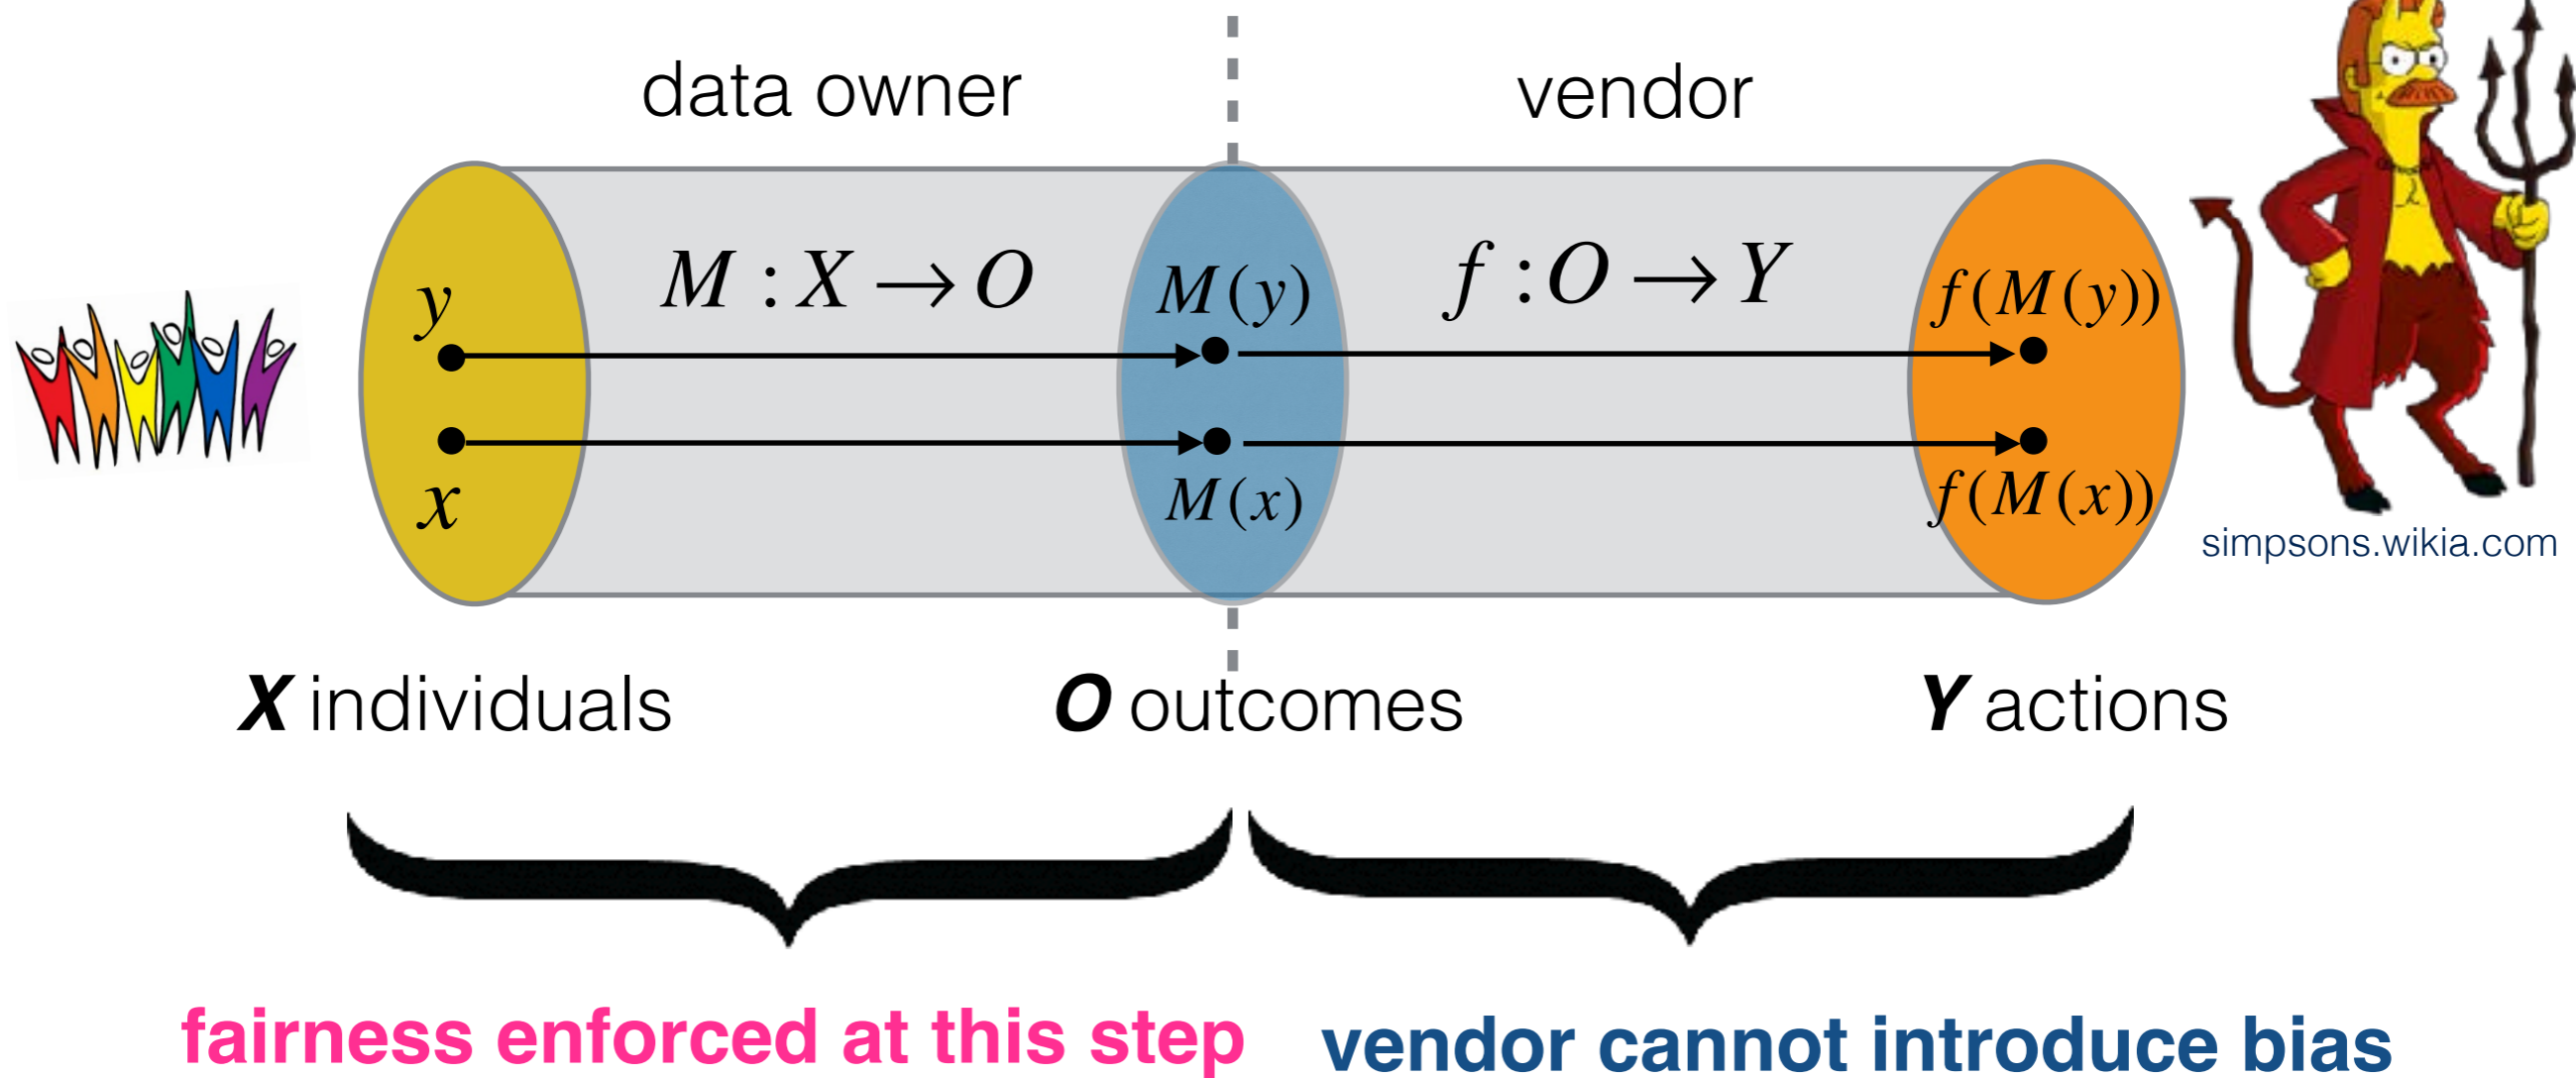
data owner

vendor

$M: X \rightarrow O$

$f: O \rightarrow Y$

$y$

$x$

$M(y)$

$M(x)$

$f(M(y))$

$f(M(x))$

simpsons.wikia.com

**X** individuals

**O** outcomes

**Y** actions

fairness enforced at this step

vendor cannot introduce bias